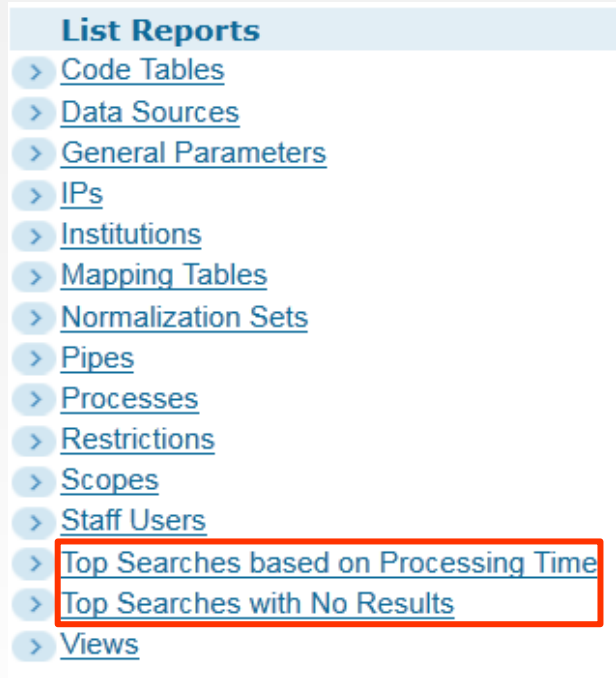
List Reports

Code Tables
Data Sources
General Parameters
IPs
Institutions
Mapping Tables
Normalization Sets
Pipes
Processes
Restrictions
Scopes
Staff Users
Top Searches based on Processing Time
Top Searches with No Results
Views